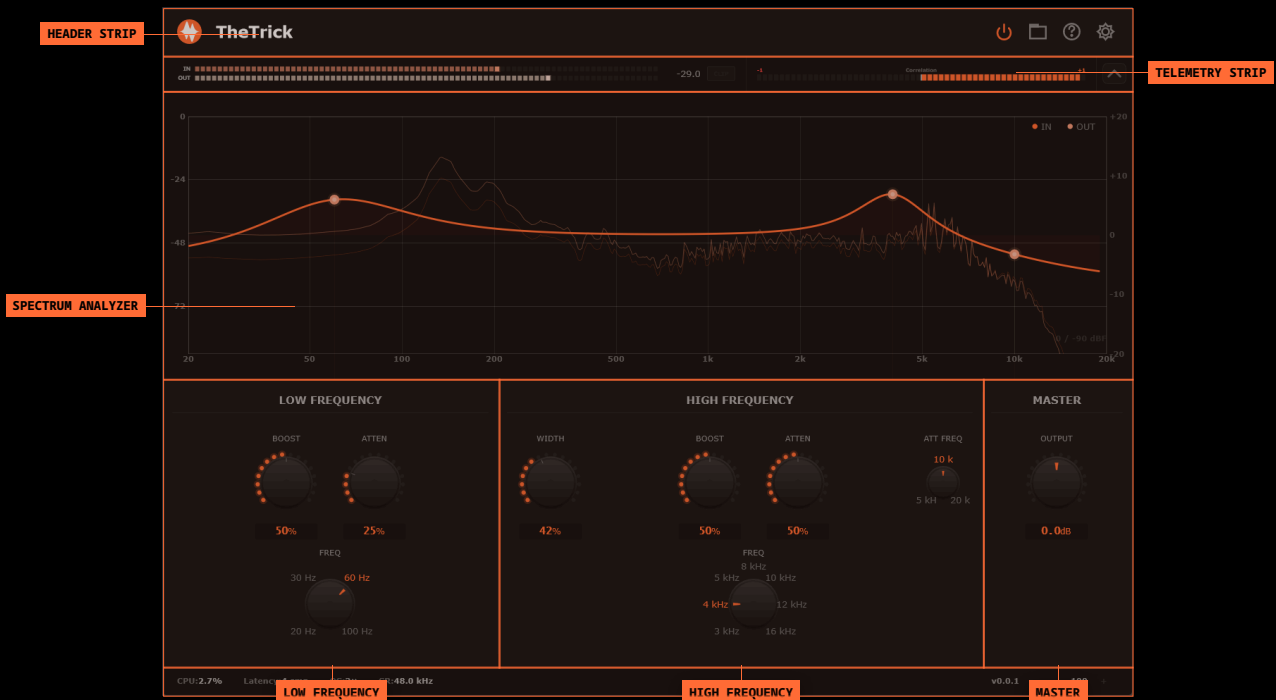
HEADER STRIP

TheTrick

TELEMETRY STRIP

IN
OUT
-29.0
-1
Correlation
+1

SPECTRUM ANALYZER

0
-24
-48
-72
● IN ● OUT
+20
+10
0
-10
-20
0 / -90 dBF
20
50
100
200
500
1k
2k
5k
10k
20k

LOW FREQUENCY
BOOST
ATTEN
50%
25%
FREQ
30 Hz
60 Hz
20 Hz
100 Hz

HIGH FREQUENCY
WIDTH
BOOST
ATTEN
ATT FREQ
10 k
5 kH
20 k
42%
50%
50%
FREQ
8 kHz
5 kHz
10 kHz
4 kHz
12 kHz
3 kHz
16 kHz

MASTER
OUTPUT
0.0dB

CPU:2.7%
Latenc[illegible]
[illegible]:48.0 kHz
v0.0.1
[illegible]
LOW FREQUENCY
HIGH FREQUENCY
MASTER